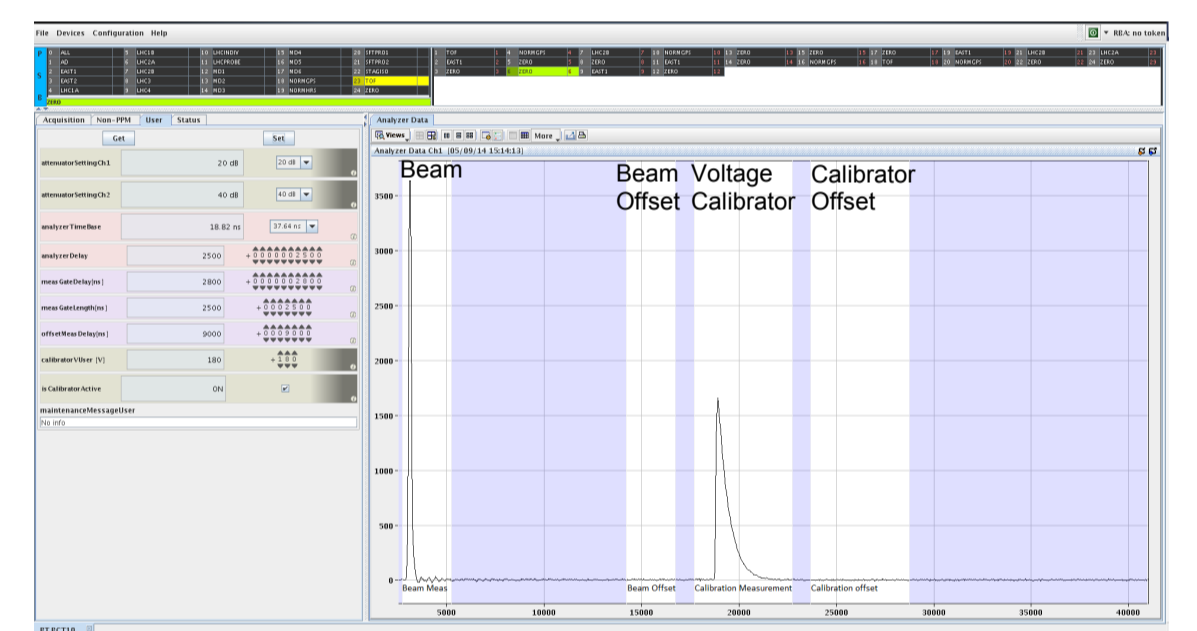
File Devices Configuration Help

RBA: no token

| P | 0 ALL | 5 LHC1B | 10 LHCINDIV | 15 MD4 | 20 IFTPRO1 |
|---|---|---|---|---|---|
| | 1 AD | 6 LHC2A | 11 LHCPROBE | 16 MD5 | 21 IFTPRO2 |
| S | 2 EAST1 | 7 LHC2B | 12 MD1 | 17 MD6 | 22 CTAG10 |
| | 3 EAST2 | 8 LHC3 | 13 MD2 | 18 NORMGPS | 23 TOF |
| | 4 LHC1A | 9 LHC4 | 14 MD3 | 19 NORMHR1 | 24 ZERO |

B ZERO

| 1 TOF | 1 | 4 NORMGPS | 4 | 7 LHC2B | 7 | 10 NORMGPS | 10 | 13 ZERO | 13 | 15 ZERO | 15 | 17 ZERO | 17 | 19 EAST1 | 19 | 21 LHC2B | 21 | 23 LHC2A | 23 |
|---|---|---|---|---|---|---|---|---|---|---|---|---|---|---|---|---|---|---|---|
| 2 EAST1 | 2 | 5 ZERO | 5 | 8 ZERO | 8 | 11 EAST1 | 11 | 14 ZERO | 14 | 16 NORMGPS | 16 | 18 TOF | 18 | 20 NORMGPS | 20 | 22 ZERO | 22 | 24 ZERO | 24 |
| 3 ZERO | 3 | 6 ZERO | 6 | 9 EAST1 | 9 | 12 ZERO | 12 | | | | | | | | | | | | |

Acquisition Non-PPM User Status

Get Set

| attenuatorSettingCh1 | 20 dB | 20 dB |
|---|---|---|
| attenuatorSettingCh2 | 40 dB | 40 dB |
| analyzerTimeBase | 18.82 ns | 37.64 ns |
| analyzerDelay | 2500 | +0000002500 |
| measGateDelay[ns] | 2800 | +0000002800 |
| measGateLength[ns] | 2500 | +0002500 |
| offsetMeasDelay[ns] | 9000 | +0009000 |
| calibratorVUser [V] | 180 | +180 |
| isCalibratorActive | ON | ☑ |

maintenanceMessageUser
No info

Analyzer Data

Views More

Analyzer Data Ch1 (05/09/14 15:14:13)

Beam

Beam Offset

Voltage Calibrator

Calibrator Offset

3500
3000
2500
2000
1500
1000
500
0

Beam Meas
Beam Offset
Calibration Measurement
Calibration offset

5000 10000 15000 20000 25000 30000 35000 40000

BT.BCT10